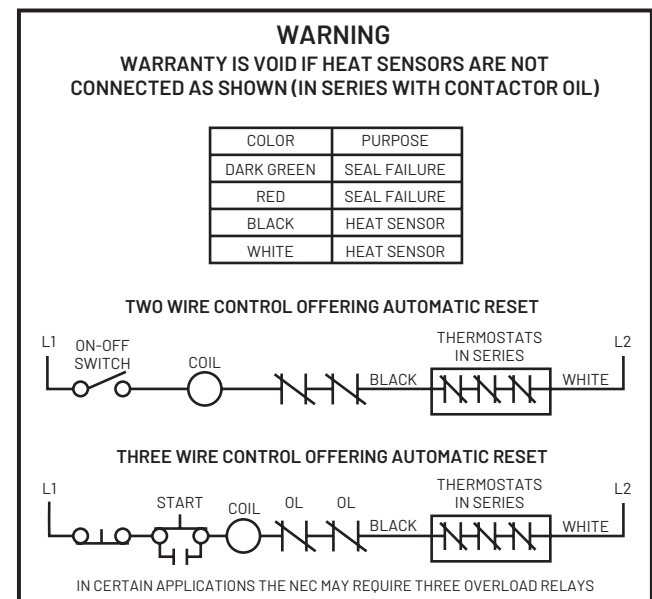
WARNING
WARRANTY IS VOID IF HEAT SENSORS ARE NOT CONNECTED AS SHOWN (IN SERIES WITH CONTACTOR OIL)

| COLOR | PURPOSE |
|---|---|
| DARK GREEN | SEAL FAILURE |
| RED | SEAL FAILURE |
| BLACK | HEAT SENSOR |
| WHITE | HEAT SENSOR |

TWO WIRE CONTROL OFFERING AUTOMATIC RESET

L1 ON-OFF SWITCH COIL BLACK THERMOSTATS IN SERIES WHITE L2

THREE WIRE CONTROL OFFERING AUTOMATIC RESET

L1 START COIL OL OL BLACK THERMOSTATS IN SERIES WHITE L2

IN CERTAIN APPLICATIONS THE NEC MAY REQUIRE THREE OVERLOAD RELAYS